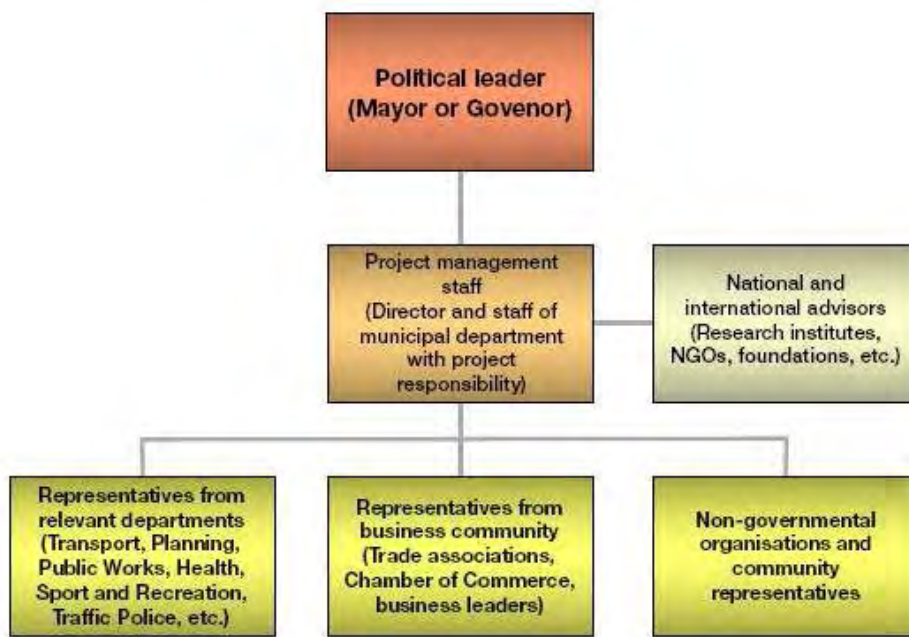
Political leader
(Mayor or Govenor)

Project management staff
(Director and staff of municipal department with project responsibility)

National and international advisors
(Research institutes, NGOs, foundations, etc.)

Representatives from relevant departments
(Transport, Planning, Public Works, Health, Sport and Recreation, Traffic Police, etc.)

Representatives from business community
(Trade associations, Chamber of Commerce, business leaders)

Non-governmental organisations and community representatives